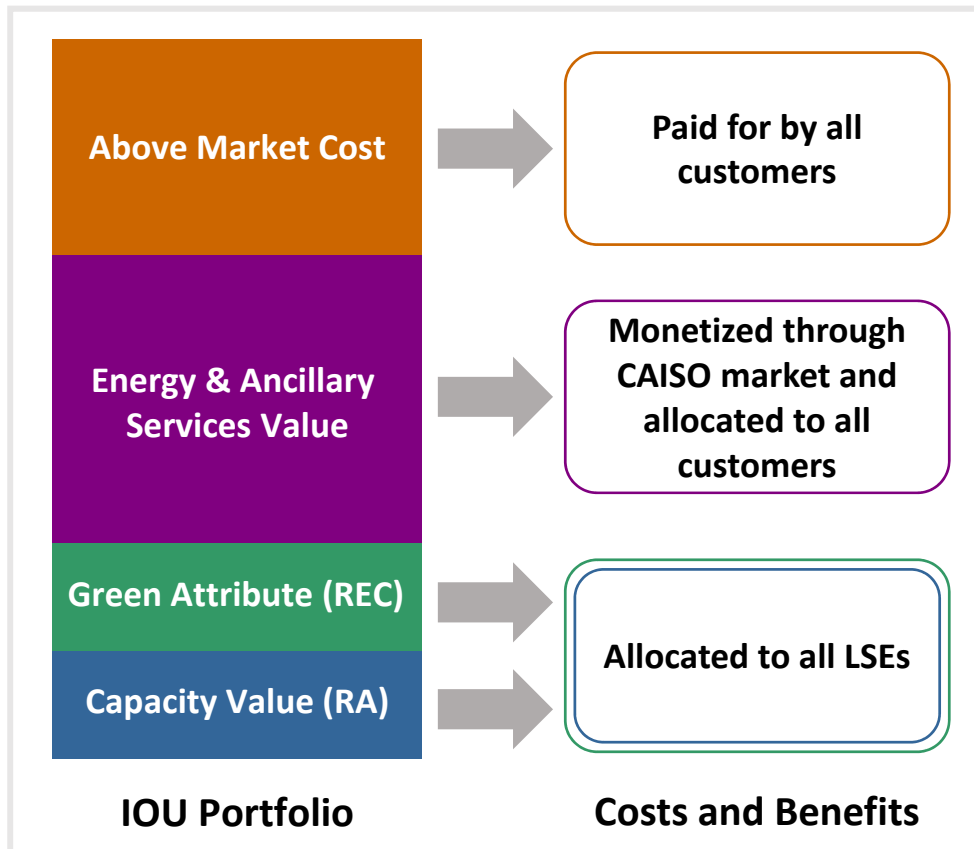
Above Market Cost

Paid for by all customers

Energy & Ancillary Services Value

Monetized through CAISO market and allocated to all customers

Green Attribute (REC)

Capacity Value (RA)

Allocated to all LSEs

IOU Portfolio

Costs and Benefits